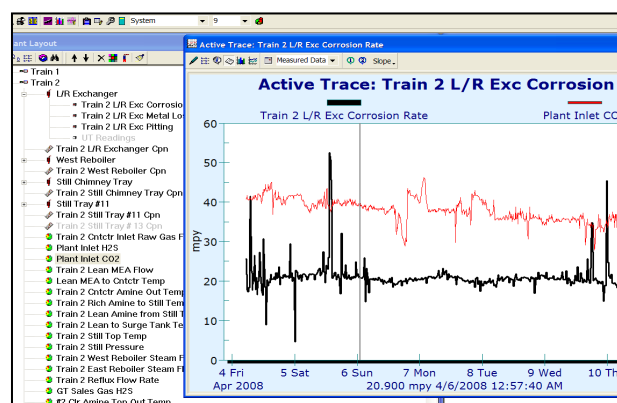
System
9
ant Layout
Train 1
Train 2
L/R Exchanger
Train 2 L/R Exc Corrosio
Train 2 L/R Exc Metal Lo
Train 2 L/R Exc Pitting
UT Readings
Train 2 L/R Exchanger Cpn
West Reboiler
Train 2 West Reboiler Cpn
Still Chimney Tray
Train 2 Still Chimney Tray Cpn
Still Tray #11
Train 2 Still Tray #11 Cpn
Train 2 Still Tray # 13 Cpn
Train 2 Cntctr Inlet Raw Gas F
Plant Inlet H2S
Plant Inlet CO2
Train 2 Lean MEA Flow
Lean MEA to Cntctr Temp
Train 2 Cntctr Amine Out Temp
Train 2 Rich Amine to Still Tem
Train 2 Lean Amine from Still T
Train 2 Lean to Surge Tank Te
Train 2 Still Top Temp
Train 2 Still Pressure
Train 2 West Reboiler Steam F
Train 2 East Reboiler Steam F
Train 2 Reflux Flow Rate
GT Sales Gas H2S
#2 Clr Amine Top Out Temp
Active Trace: Train 2 L/R Exc Corrosion Rate
Measured Data
Slope
Active Trace: Train 2 L/R Exc Corrosion
Train 2 L/R Exc Corrosion Rate
Plant Inlet CO
60
50
40
30
20
10
0
mpy
4 Fri
Apr 2008
5 Sat
6 Sun
7 Mon
8 Tue
9 Wed
10 Th
20.900 mpy 4/6/2008 12:57:40 AM